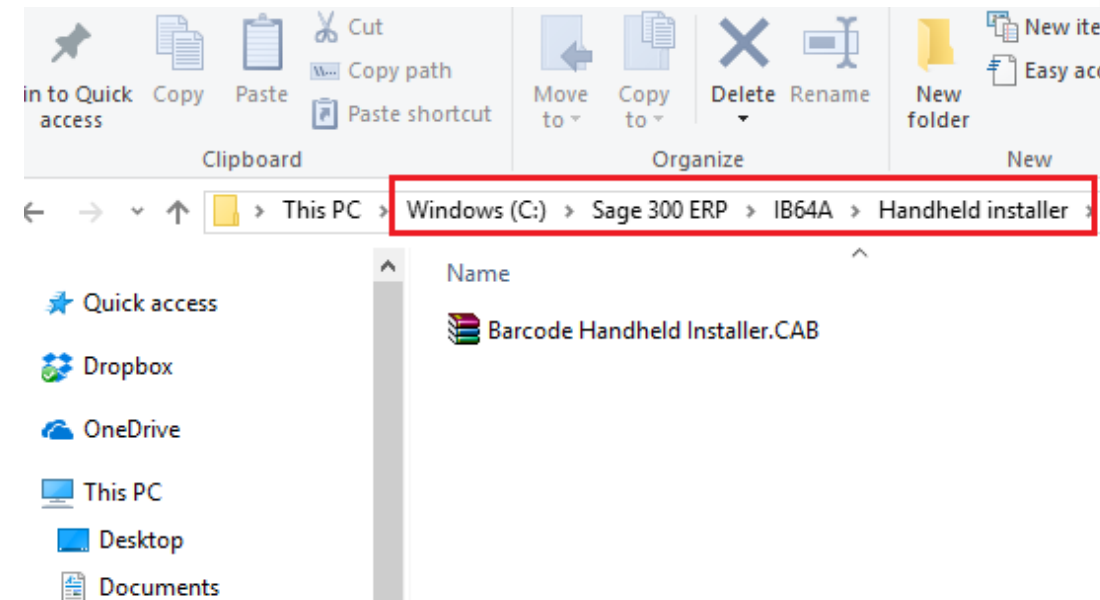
in to Quick access
Copy
Paste
Cut
Copy path
Paste shortcut
Clipboard
Move to
Copy to
Delete
Rename
Organize
New folder
New ite
Easy acc
New

This PC › Windows (C:) › Sage 300 ERP › IB64A › Handheld installer ›

Name
Barcode Handheld Installer.CAB

Quick access
Dropbox
OneDrive
This PC
Desktop
Documents